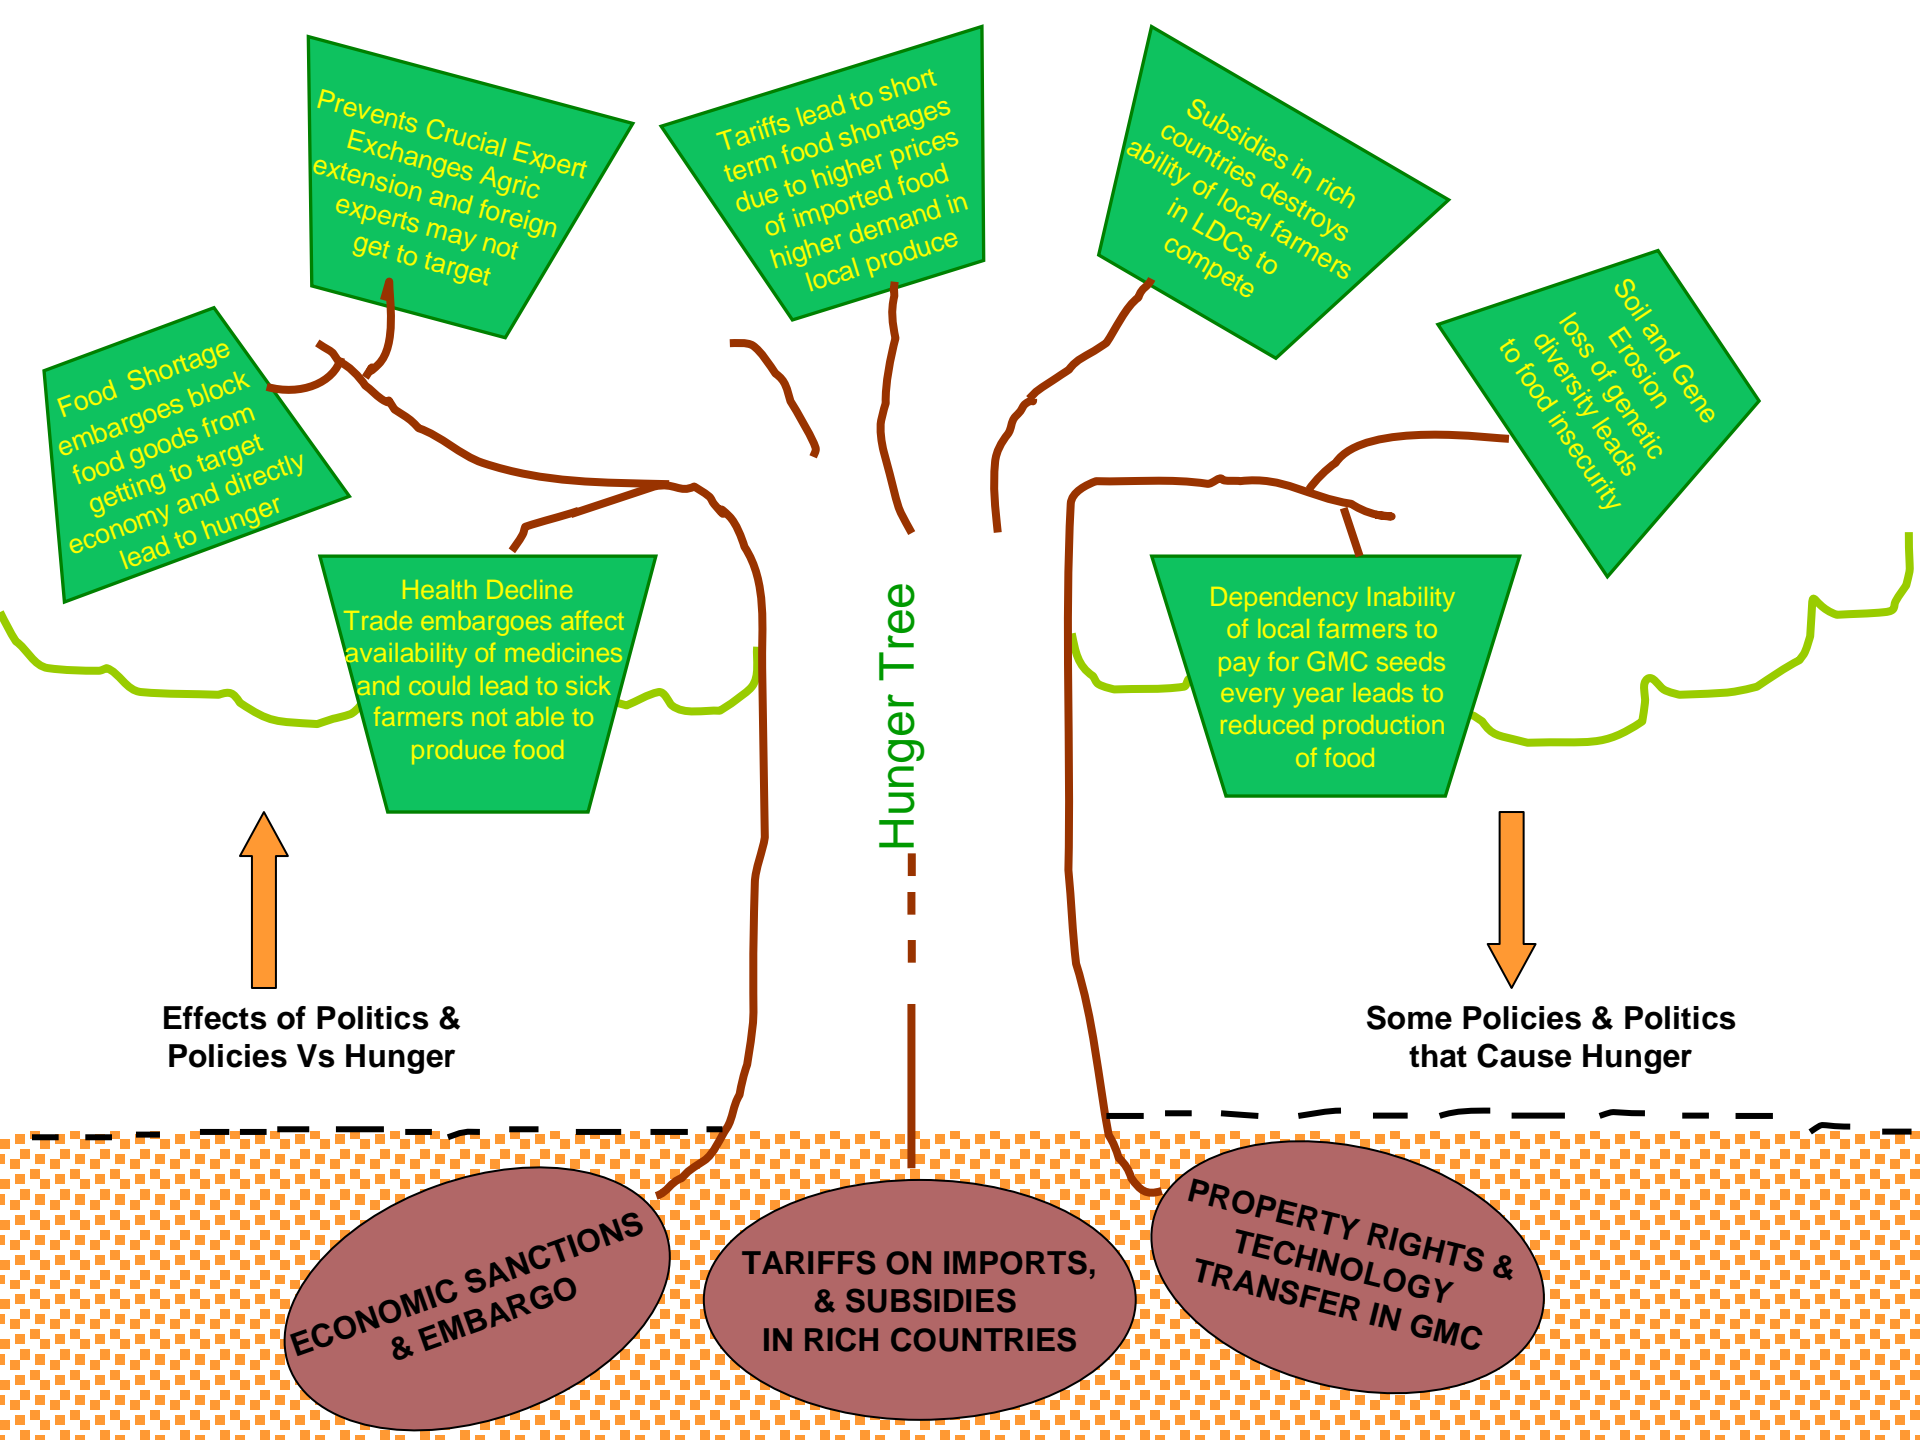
Prevents Crucial Expert Exchanges Agric extension and foreign experts may not get to target

Tariffs lead to short term food shortages due to higher prices of imported food higher demand in local produce

Subsidies in rich countries destroys ability of local farmers in LDCs to compete

Food Shortage embargoes block food goods from getting to target economy and directly lead to hunger

Soil and Gene Erosion loss of genetic diversity leads to food insecurity

Health Decline Trade embargoes affect availability of medicines and could lead to sick farmers not able to produce food

Hunger Tree

Dependency Inability of local farmers to pay for GMC seeds every year leads to reduced production of food

Effects of Politics & Policies Vs Hunger

Some Policies & Politics that Cause Hunger

ECONOMIC SANCTIONS & EMBARGO

TARIFFS ON IMPORTS, & SUBSIDIES IN RICH COUNTRIES

PROPERTY RIGHTS & TECHNOLOGY TRANSFER IN GMC